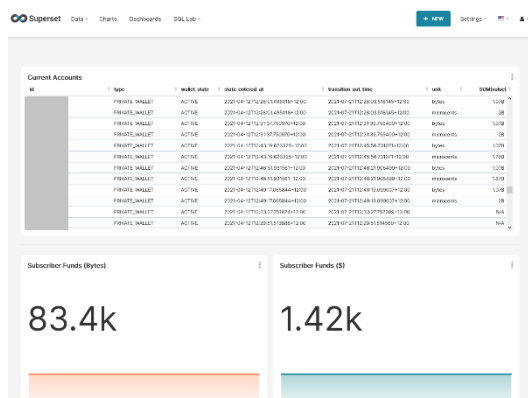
Superset Data Charts Dashboards SQL Lab + NEW Settings

Current Accounts

| id | type | wallet_state | state_entered_at | transition_out_time | unit | SUM(value) |
|---|---|---|---|---|---|---|
| | PRIVATE_WALLET | ACTIVE | 2021-04-12T12:28:01.495018+12:00 | 2021-07-21T12:28:03.518145+12:00 | bytes | 1.27B |
| | PRIVATE_WALLET | ACTIVE | 2021-04-12T12:28:01.495018+12:00 | 2021-07-21T12:28:03.518145+12:00 | mimocents | 28 |
| | PRIVATE_WALLET | ACTIVE | 2021-04-12T12:31:57.750670+12:00 | 2021-07-21T12:31:30.750400+12:00 | bytes | 1.27B |
| | PRIVATE_WALLET | ACTIVE | 2021-04-12T12:31:57.750670+12:00 | 2021-07-21T12:31:30.750400+12:00 | mimocents | 28 |
| | PRIVATE_WALLET | ACTIVE | 2021-04-12T12:43:19.603325+12:00 | 2021-07-21T12:45:56.731071+12:00 | bytes | 1.27B |
| | PRIVATE_WALLET | ACTIVE | 2021-04-12T12:43:19.603325+12:00 | 2021-07-21T12:45:56.731071+12:00 | mimocents | 1.27B |
| | PRIVATE_WALLET | ACTIVE | 2021-04-12T12:46:51.661561+12:00 | 2021-07-21T12:48:21.906499+12:00 | bytes | 1.27B |
| | PRIVATE_WALLET | ACTIVE | 2021-04-12T12:46:51.661561+12:00 | 2021-07-21T12:48:21.906499+12:00 | mimocents | 28 |
| | PRIVATE_WALLET | ACTIVE | 2021-04-12T12:49:17.065844+12:00 | 2021-07-21T12:49:10.009074+12:00 | bytes | 1.27B |
| | PRIVATE_WALLET | ACTIVE | 2021-04-12T12:49:17.065844+12:00 | 2021-07-21T12:49:10.009074+12:00 | mimocents | 28 |
| | PRIVATE_WALLET | ACTIVE | 2021-04-12T13:23:27.750874+13:00 | 2021-07-21T13:23:27.750788+12:00 | | N/A |
| | PRIVATE_WALLET | ACTIVE | 2021-04-12T13:28:01.513888+12:00 | 2021-07-21T13:28:01.514560+12:00 | | N/A |

Subscriber Funds (Bytes)

83.4k

Subscriber Funds ($)

1.42k